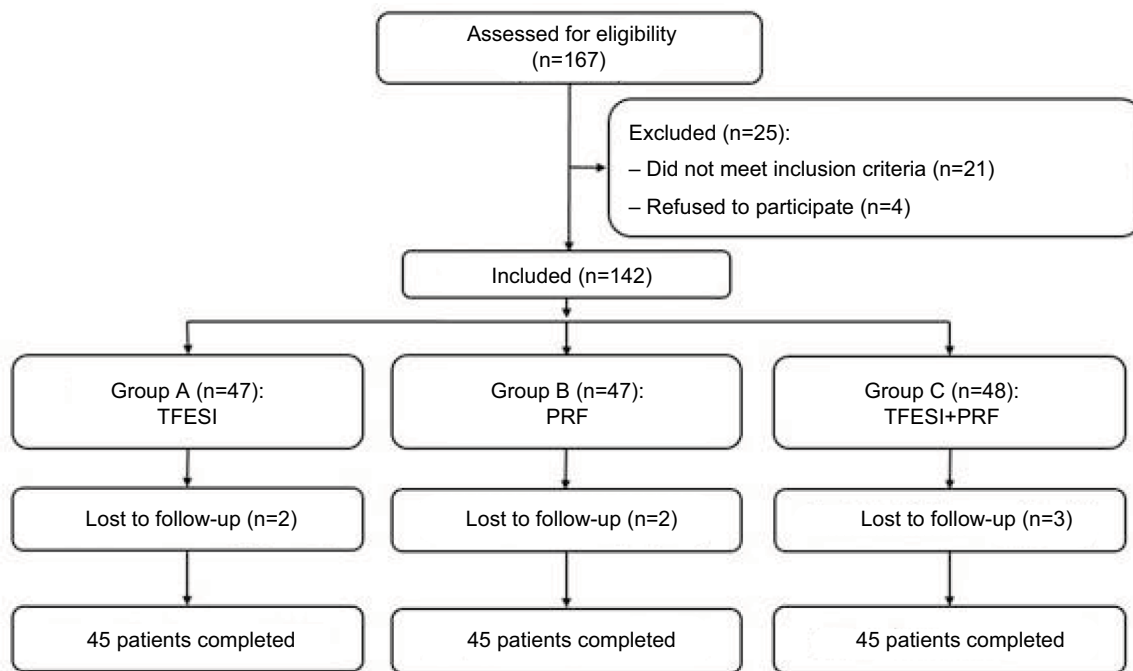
Assessed for eligibility
(n=167)

Excluded (n=25):
– Did not meet inclusion criteria (n=21)
– Refused to participate (n=4)

Included (n=142)

Group A (n=47):
TFESI

Group B (n=47):
PRF

Group C (n=48):
TFESI+PRF

Lost to follow-up (n=2)

Lost to follow-up (n=2)

Lost to follow-up (n=3)

45 patients completed

45 patients completed

45 patients completed